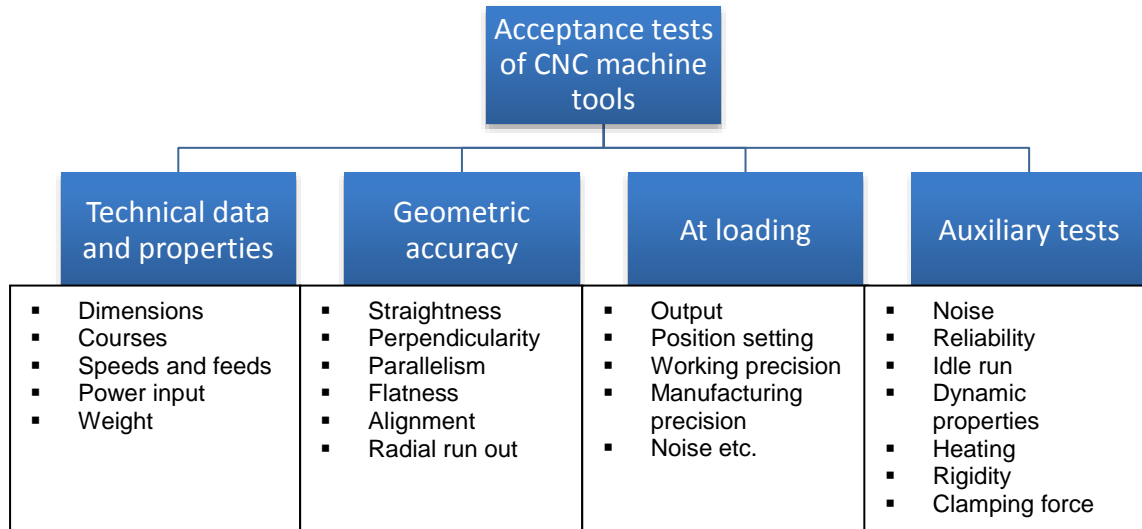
Acceptance tests of CNC machine tools

Technical data and properties

Geometric accuracy

At loading

Auxiliary tests

| | | | |
|---|---|---|---|
| ▪ Dimensions<br>▪ Courses<br>▪ Speeds and feeds<br>▪ Power input<br>▪ Weight | ▪ Straightness<br>▪ Perpendicularity<br>▪ Parallelism<br>▪ Flatness<br>▪ Alignment<br>▪ Radial run out | ▪ Output<br>▪ Position setting<br>▪ Working precision<br>▪ Manufacturing precision<br>▪ Noise etc. | ▪ Noise<br>▪ Reliability<br>▪ Idle run<br>▪ Dynamic properties<br>▪ Heating<br>▪ Rigidity<br>▪ Clamping force |